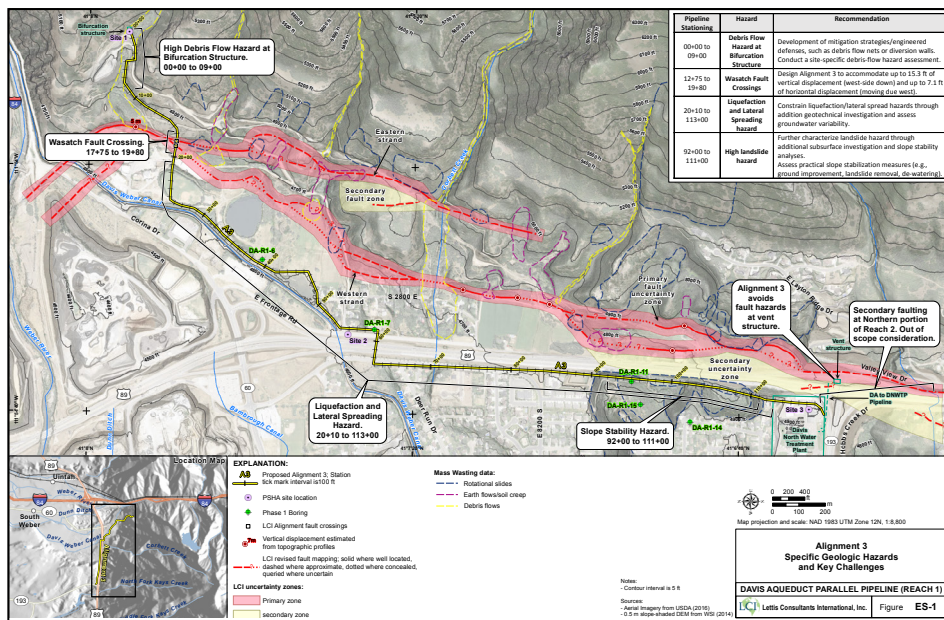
Bifurcation structure
Site 1

High Debris Flow Hazard at Bifurcation Structure. 00+00 to 09+00

| Pipeline Stationing | Hazard | Recommendation |
|---|---|---|
| 00+00 to 09+00 | Debris Flow Hazard at Bifurcation Structure | Development of mitigation strategies/engineered defenses, such as debris flow nets or diversion walls. Conduct a site-specific debris-flow hazard assessment. |
| 12+75 to 19+80 | Wasatch Fault Crossings | Design Alignment 3 to accommodate up to 15.3 ft of vertical displacement (west-side down) and up to 7.1 ft of horizontal displacement (moving due west). |
| 20+10 to 113+00 | Liquefaction and Lateral Spreading hazard | Constrain liquefaction/lateral spread hazards through addition geotechnical investigation and assess groundwater variability. |
| 92+00 to 111+00 | High landslide hazard | Further characterize landslide hazard through additional subsurface investigation and slope stability analyses. Assess practical slope stabilization measures (e.g., ground improvement, landslide removal, de-watering). |

Wasatch Fault Crossing. 17+75 to 19+80

Eastern strand
Secondary fault zone
Corina Dr
A3
DA-R1-6
Western strand
S 2800 E
E Frontage Rd
DA-R1-7
Site 2
89
A3
Primary fault uncertainty zone
Alignment 3 avoids fault hazards at vent structure.
Secondary faulting at Northern portion of Reach 2. Out of scope consideration.
Vent structure
Valley View Dr
E Layton Ridge Dr
Secondary uncertainty zone
DA-R1-11
DA-R1-15
DA-R1-14
Site 3
DA to DNWTP Pipeline
Davis North Water Treatment Plant
Hobbs Creek Dr
193
60
89
Bambrough Creek
Deer Run Dr
E 8200 S

Liquefaction and Lateral Spreading Hazard. 20+10 to 113+00

Slope Stability Hazard. 92+00 to 111+00

Location Map
89
Uintah
Weber River
84
South Weber
Davis Weber Canal
Cordwell Creek
North Fork Kays Creek
193
89

EXPLANATION:
A3 Proposed Alignment 3; Station tick mark interval is100 ft
PSHA site location
Phase 1 Boring
LCI Alignment fault crossings
Vertical displacement estimated from topographic profiles
LCI revised fault mapping; solid where well located, dashed where approximate, dotted where concealed, queried where uncertain
LCI uncertainty zones:
Primary zone
secondary zone

Mass Wasting data:
Rotational slides
Earth flows/soil creep
Debris flows

Notes:
- Contour interval is 5 ft
Sources:
- Aerial Imagery from USDA (2016)
- 0.5 m slope-shaded DEM from WSI (2014)

0 200 400 ft
0 100 200 m
Map projection and scale: NAD 1983 UTM Zone 12N, 1:8,800

Alignment 3 Specific Geologic Hazards and Key Challenges
DAVIS AQUEDUCT PARALLEL PIPELINE (REACH 1)
LCI Lettis Consultants International, Inc.
Figure ES-1